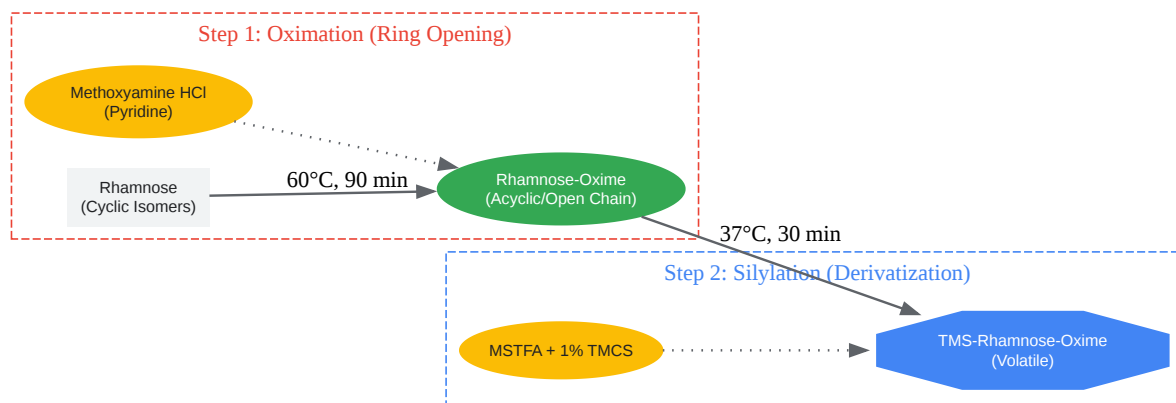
Step 1: Oximation (Ring Opening)

Methoxyamine HCl
(Pyridine)

Rhamnose
(Cyclic Isomers)

60°C, 90 min

Rhamnose-Oxime
(Acyclic/Open Chain)

37°C, 30 min

Step 2: Silylation (Derivatization)

MSTFA + 1% TMCS

TMS-Rhamnose-Oxime
(Volatile)